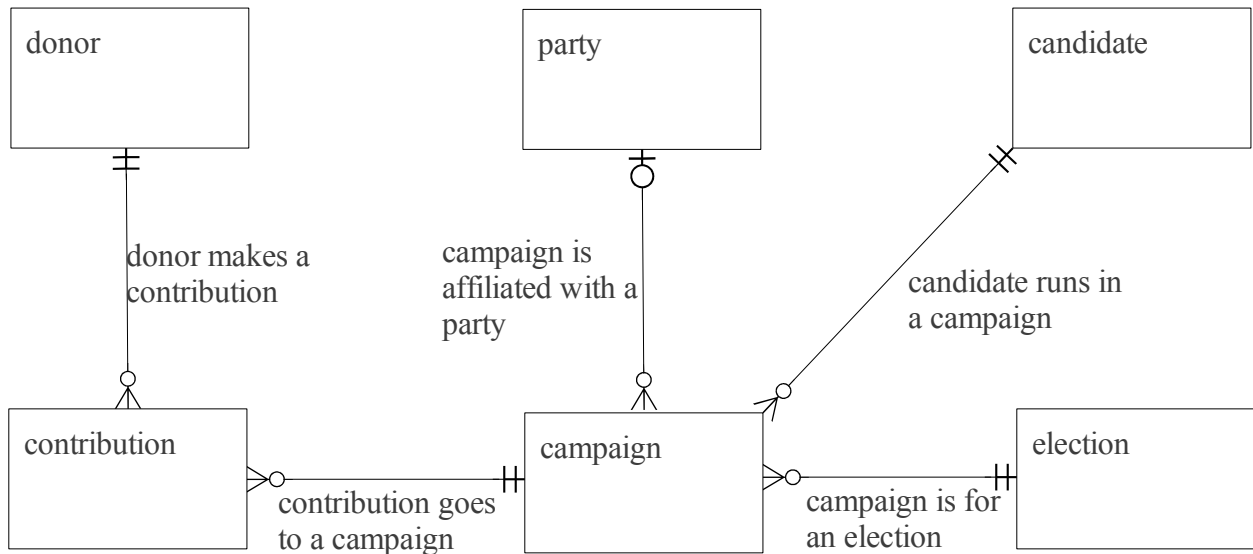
donor

party

candidate

donor makes a contribution

campaign is affiliated with a party

candidate runs in a campaign

contribution

campaign

election

contribution goes to a campaign

campaign is for an election